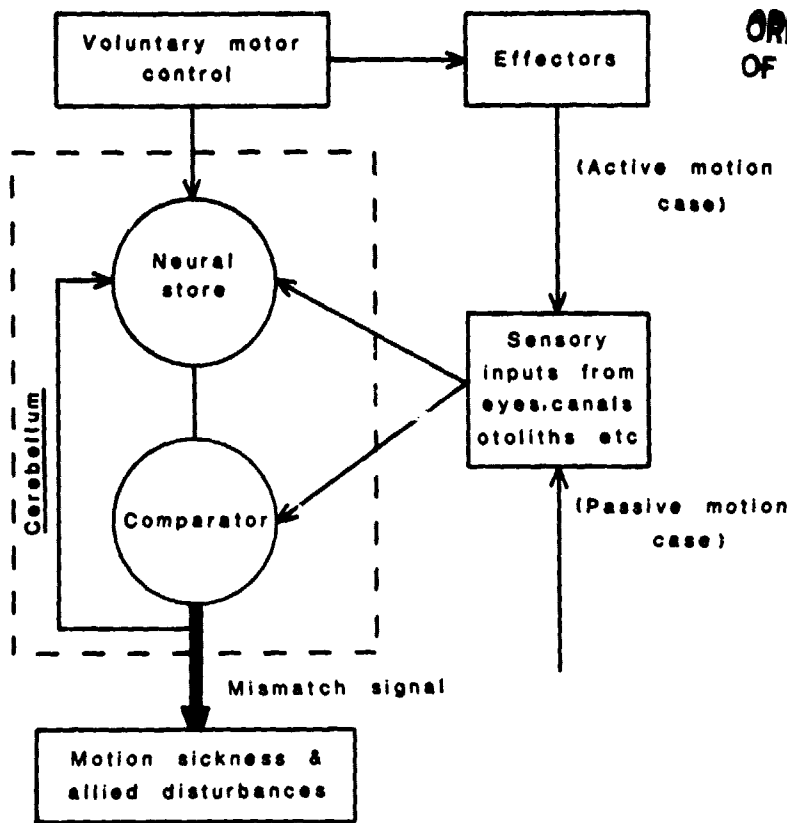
ORI
OF

Voluntary motor control

Effectors

(Active motion case)

Neural store

Sensory inputs from eyes,canals otoliths etc

Cerebellum

Comparator

(Passive motion case)

Mismatch signal

Motion sickness & allied disturbances